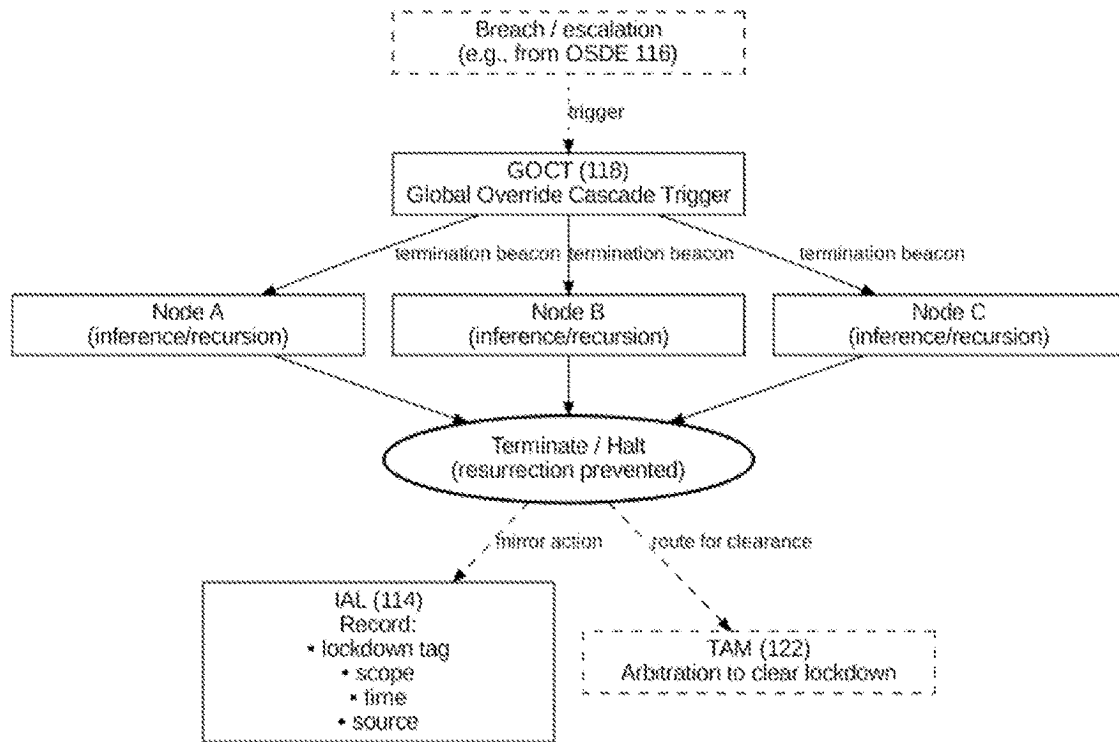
Breach / escalation
(e.g., from OSDE 116)

trigger

GOCT (118)
Global Override Cascade Trigger

termination beacon

termination beacon

termination beacon

Node A
(inference/recursion)

Node B
(inference/recursion)

Node C
(inference/recursion)

Terminate / Halt
(resurrection prevented)

mirror action

route for clearance

IAL (114)
Record:
• lockdown tag
• scope
• time
• source

TAM (122)
Arbitration to clear lockdown